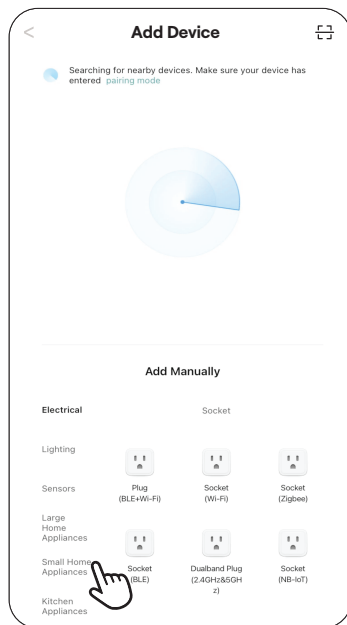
Add Device

Searching for nearby devices. Make sure your device has entered pairing mode

Add Manually

Electrical

Lighting

Sensors

Large Home Appliances

Small Home Appliances

Kitchen Appliances

Socket

Plug (BLE+Wi-Fi)

Socket (Wi-Fi)

Socket (Zigbee)

Socket (BLE)

Dualband Plug (2.4GHz&5GHz)

Socket (NB-IoT)